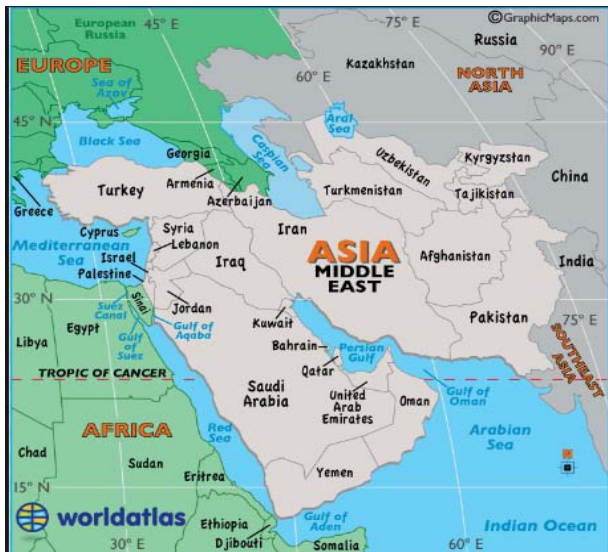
European Russia
45° E
75° E
©GraphicMaps.com
Russia
90° E
EUROPE
60° E
Kazakhstan
NORTH ASIA
Sea of Azov
Aral Sea
45° N
Black Sea
Georgia
Caspian Sea
Uzbekistan
Kyrgyzstan
Turkey
Armenia
Azerbaijan
Turkmenistan
Tajikistan
China
Greece
Cyprus
Syria
Iran
Mediterranean Sea
Lebanon
Israel
ASIA
MIDDLE EAST
Afghanistan
India
Palestine
Iraq
30° N
Sinai
Jordan
75° E
Suez Canal
Egypt
Kuwait
Pakistan
SOUTHEAST ASIA
Libya
Gulf of Suez
Gulf of Aqaba
Bahrain
Persian Gulf
Qatar
TROPIC OF CANCER
Saudi Arabia
United Arab Emirates
Oman
Gulf of Oman
Red Sea
AFRICA
Arabian Sea
Chad
Sudan
N
Eritrea
Yemen
15° N
worldatlas
Ethiopia
Gulf of Aden
Indian Ocean
30° E
Djibouti
Somalia
60° E